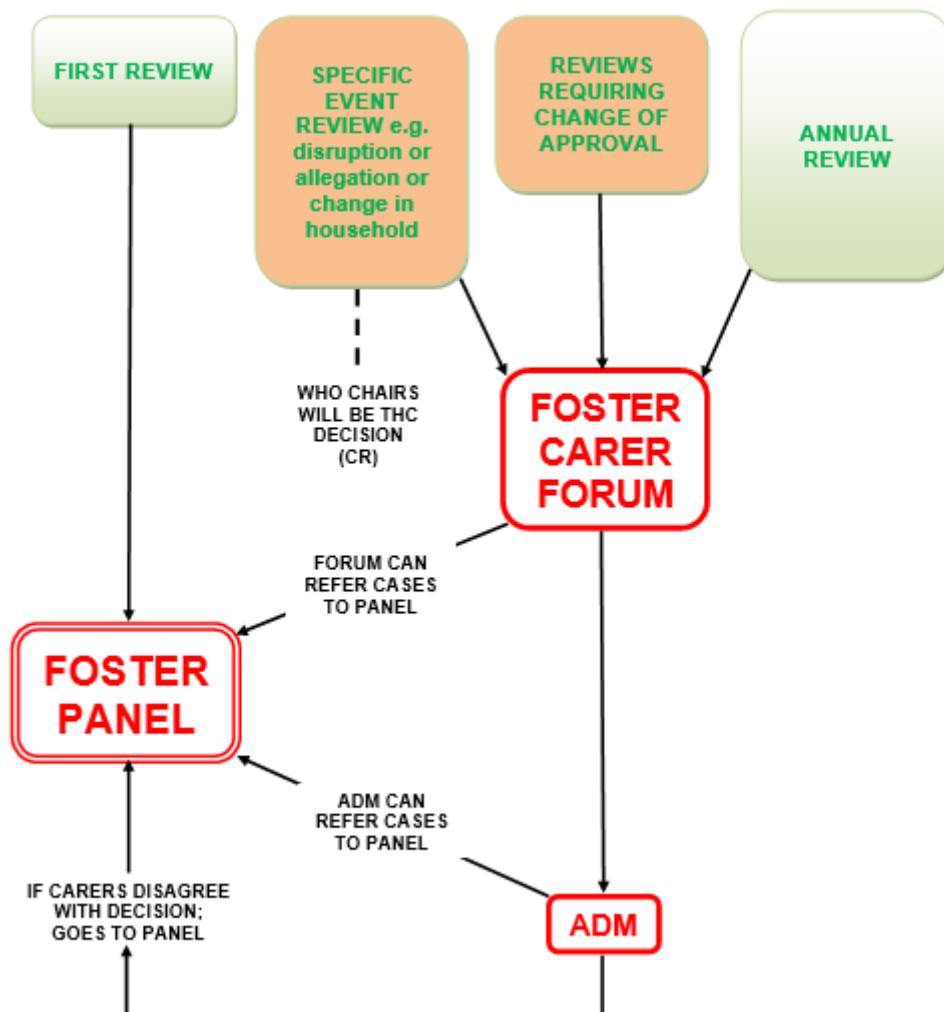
FIRST REVIEW

SPECIFIC EVENT REVIEW e.g. disruption or allegation or change in household

REVIEWS REQUIRING CHANGE OF APPROVAL

ANNUAL REVIEW

WHO CHAIRS WILL BE THC DECISION (CR)

FOSTER CARER FORUM

FORUM CAN REFER CASES TO PANEL

FOSTER PANEL

ADM CAN REFER CASES TO PANEL

IF CARERS DISAGREE WITH DECISION; GOES TO PANEL

ADM